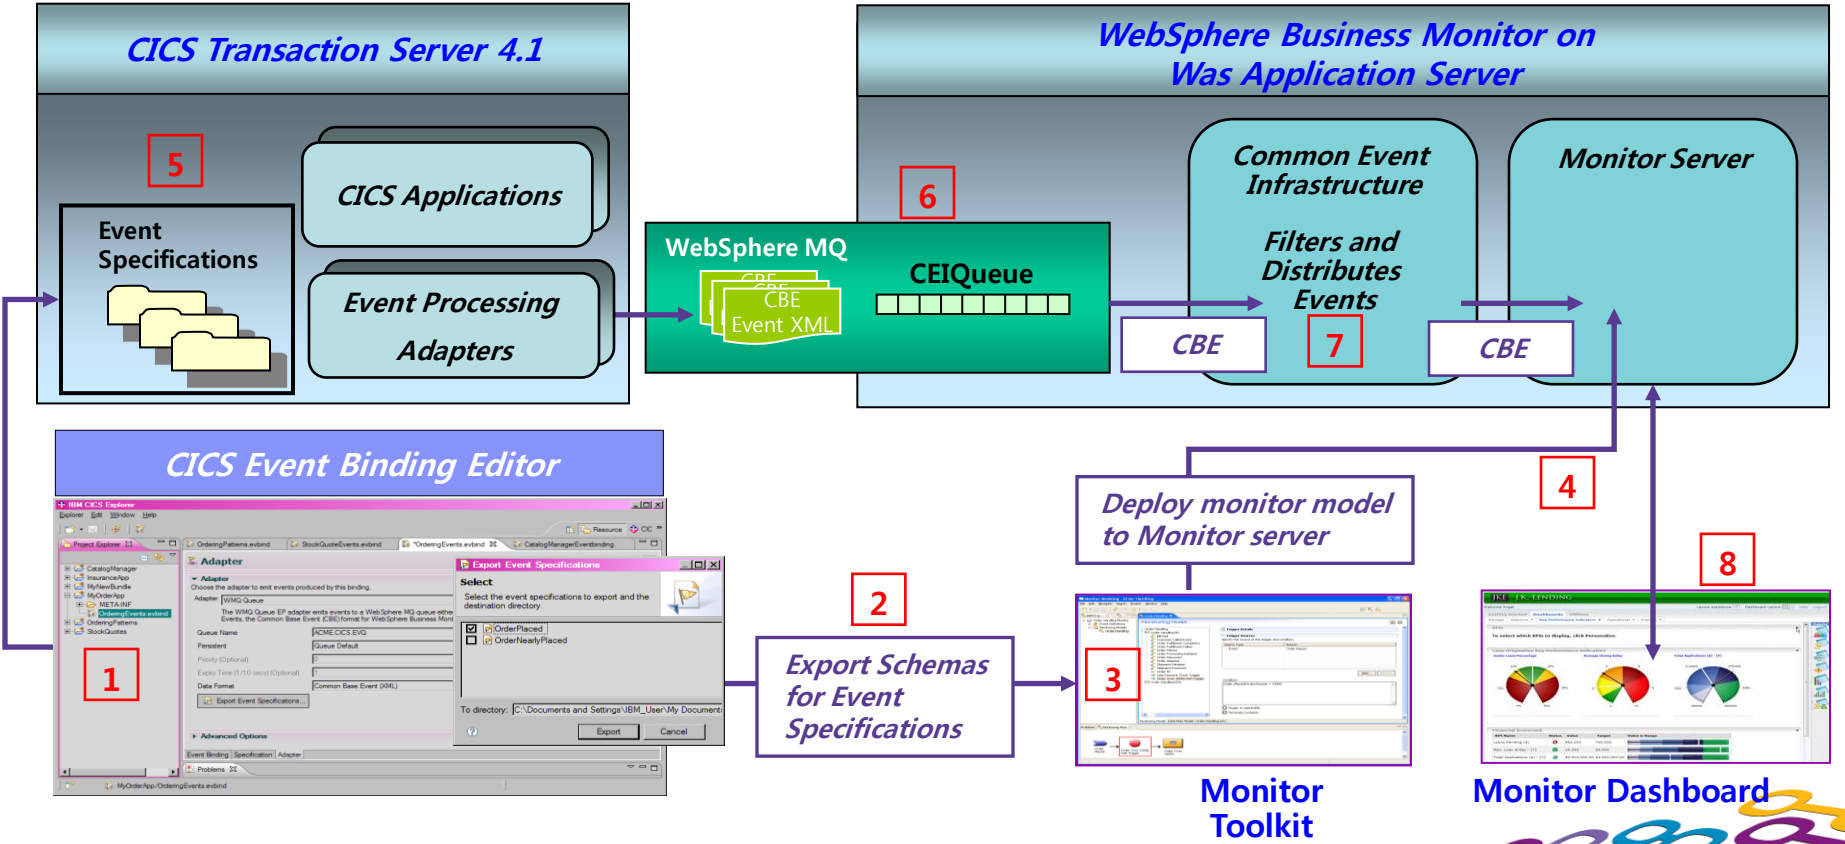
CICS Transaction Server 4.1

5

Event Specifications

CICS Applications

Event Processing Adapters

WebSphere Business Monitor on Was Application Server

6

WebSphere MQ

CBE Event XML

CEIQueue

Common Event Infrastructure

Filters and Distributes Events

Monitor Server

CBE

7

CBE

CICS Event Binding Editor

IBM CICS Explorer

Project Explorer

Adapter

Export Event Specifications

Select

Select the event specifications to export and the destination directory.

OrderPlaced

OrderNearlyPlaced

To directory: C:\Documents and Settings\IBM_User\My Document

Export

Cancel

1

2

Export Schemas for Event Specifications

Deploy monitor model to Monitor server

4

3

8

Monitor Toolkit

Monitor Dashboard